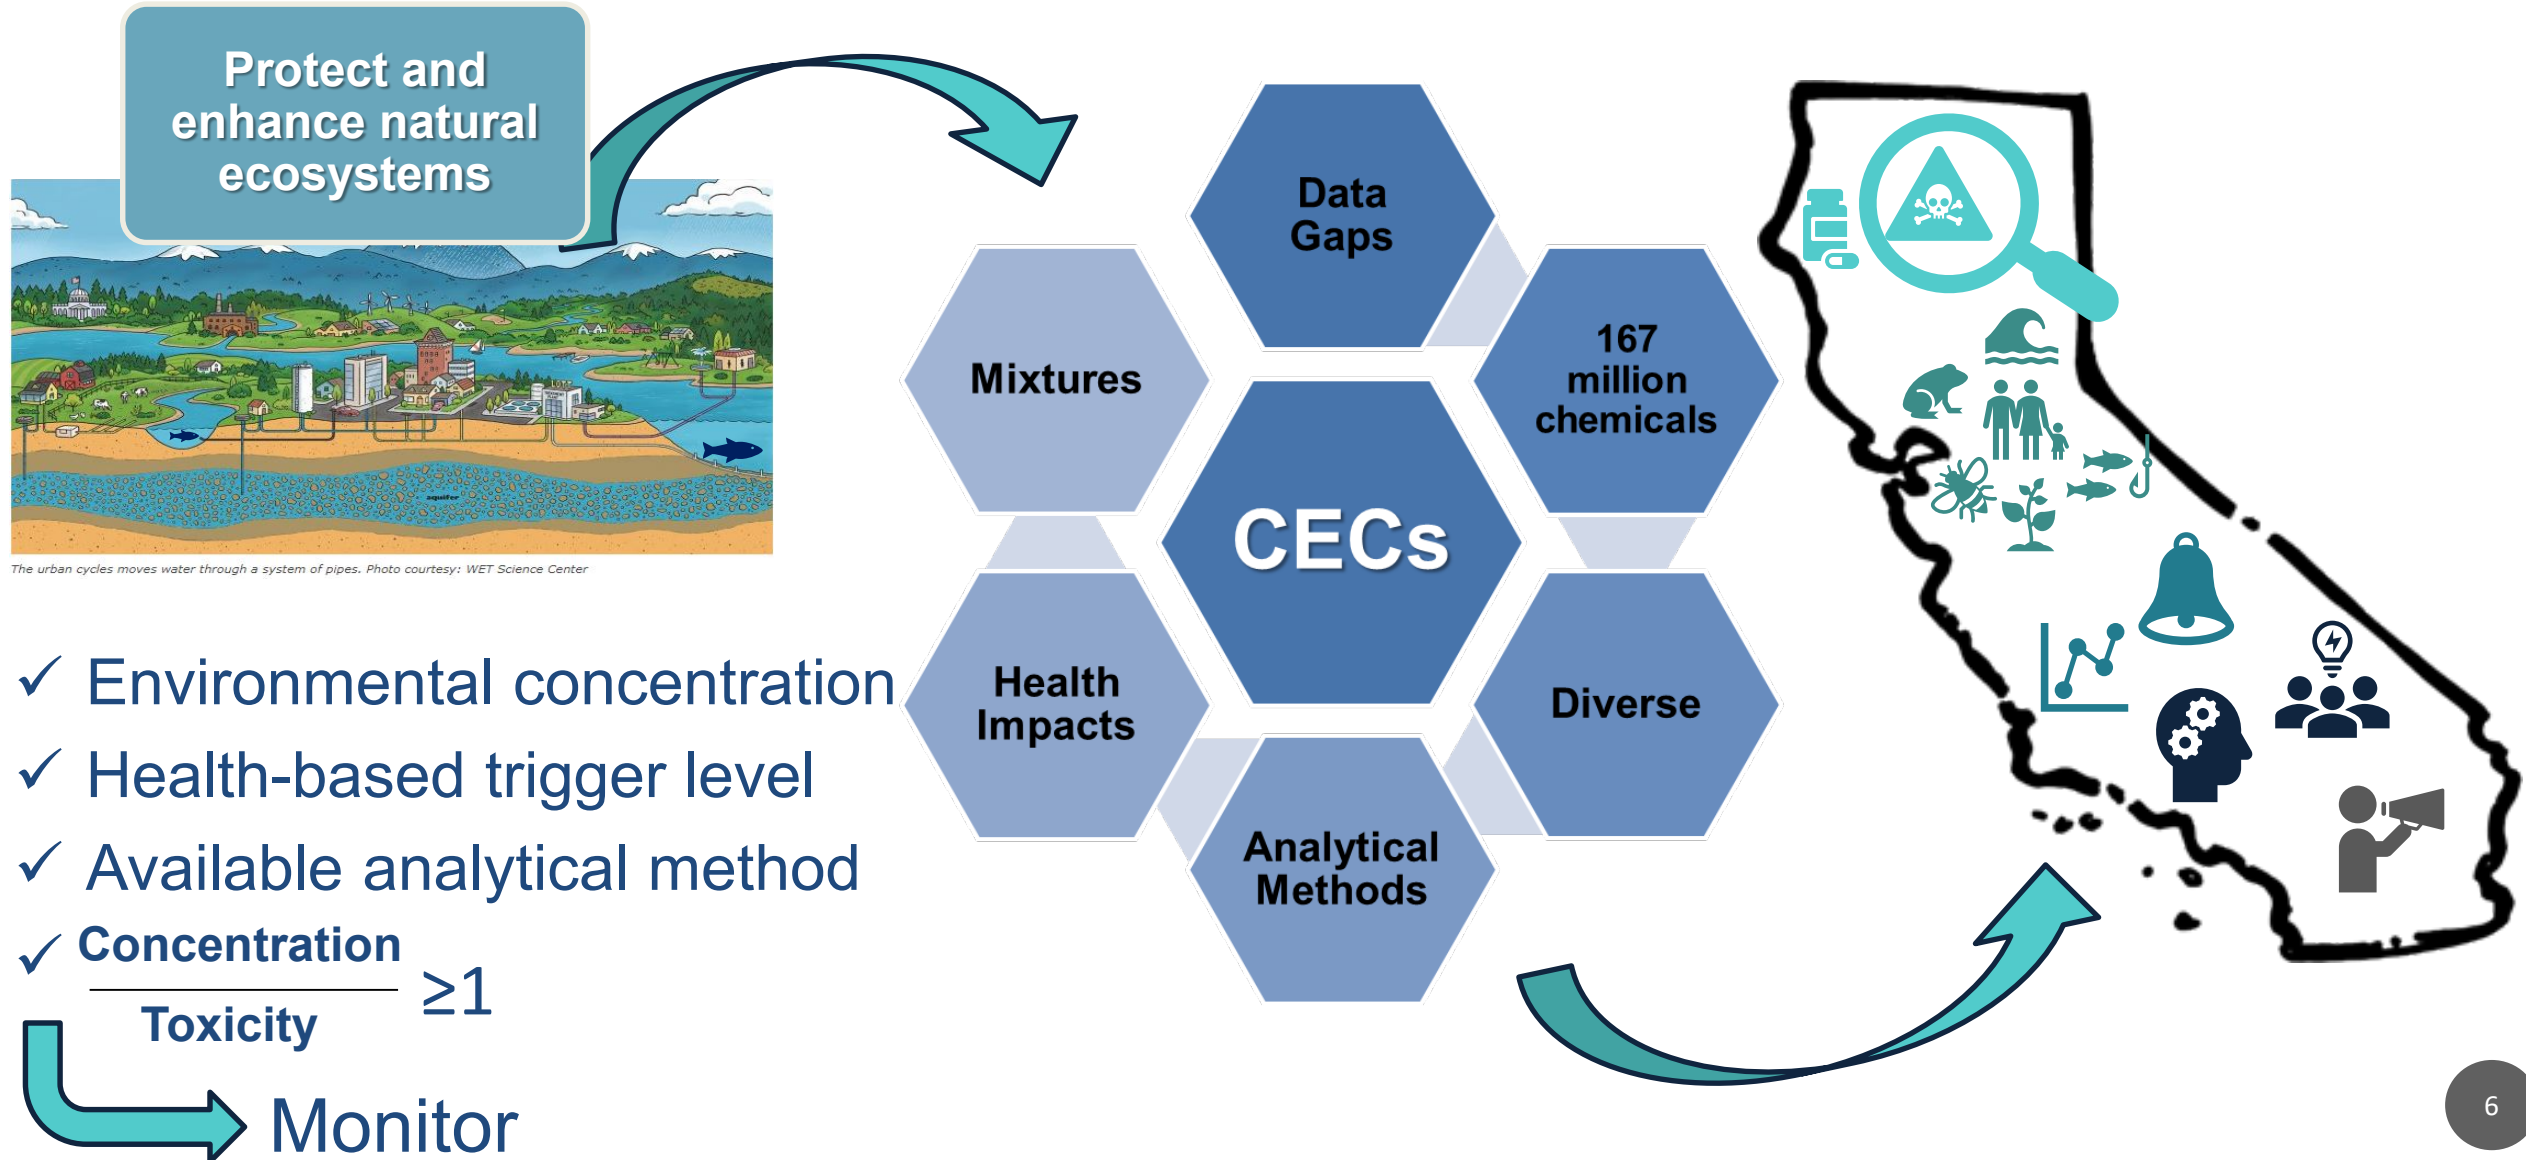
Protect and enhance natural ecosystems

aquifer

The urban cycles moves water through a system of pipes. Photo courtesy: WET Science Center

✓ Environmental concentration
✓ Health-based trigger level
✓ Available analytical method
✓ $\frac{\text{Concentration}}{\text{Toxicity}} \geq 1$

Monitor

Data Gaps

Mixtures

167 million chemicals

CECs

Health Impacts

Diverse

Analytical Methods

6